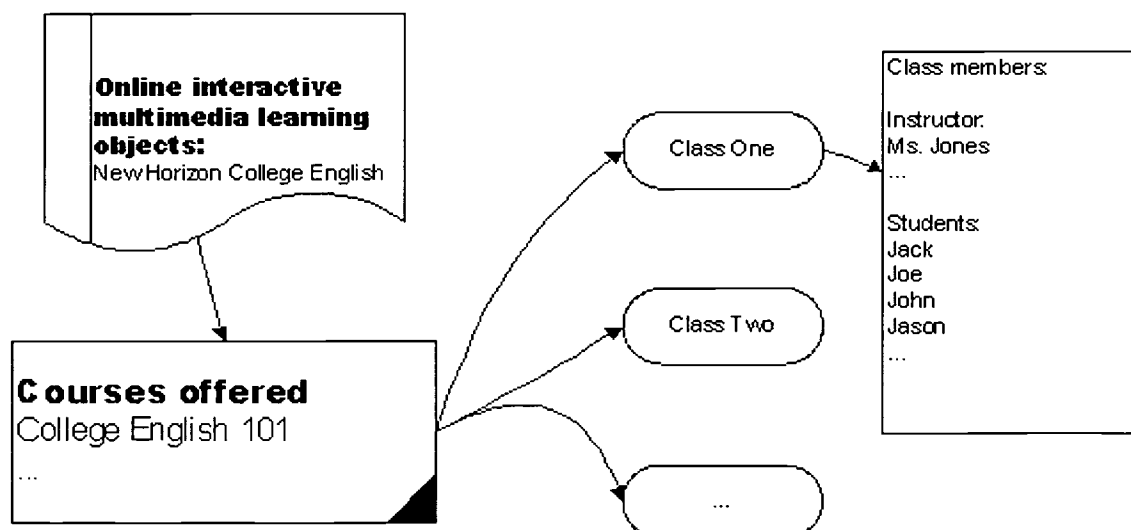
Online interactive multimedia learning objects:
NewHorizon College English

Courses offered
College English 101
...

Class One

Class Two

...

Class members:

Instructor:
Ms. Jones
...

Students:
Jack
Joe
John
Jason
...